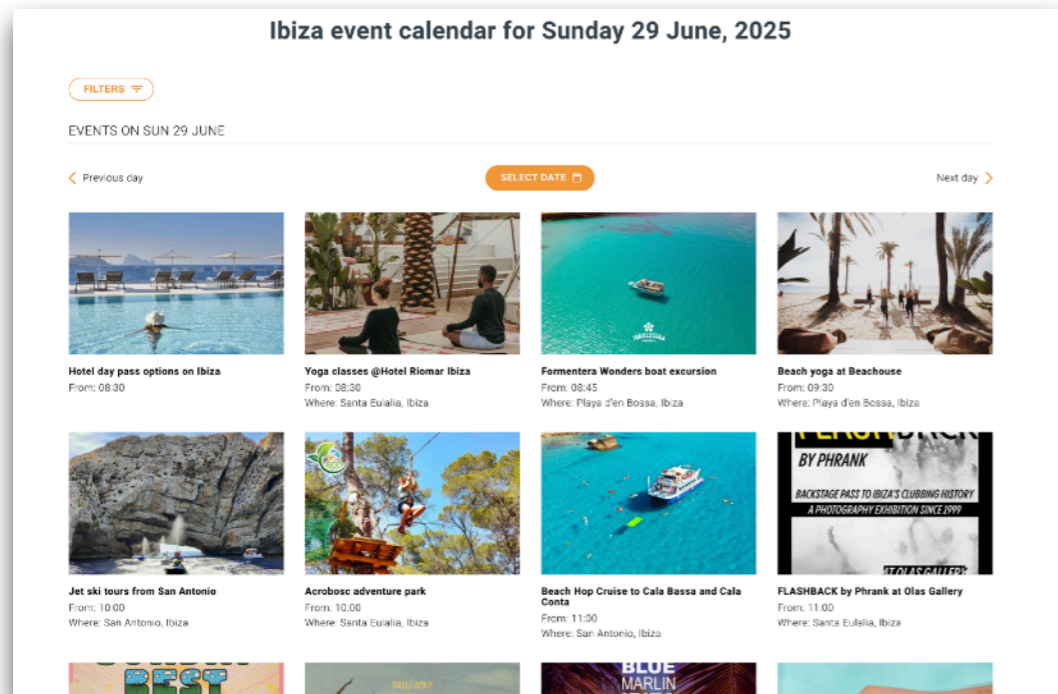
Ibiza event calendar for Sunday 29 June, 2025

FILTERS

EVENTS ON SUN 29 JUNE

Previous day

SELECT DATE

Next day

Hotel day pass options on Ibiza
From: 08:30

Yoga classes @Hotel Riomar Ibiza
From: 08:30
Where: Santa Eulalia, Ibiza

Formentera Wonders boat excursion
From: 08:45
Where: Playa d'en Bossa, Ibiza

Beach yoga at Beachouse
From: 09:30
Where: Playa d'en Bossa, Ibiza

Jet ski tours from San Antonio
From: 10:00
Where: San Antonio, Ibiza

Acrobosc adventure park
From: 10:00
Where: Santa Eulalia, Ibiza

Beach Hop Cruise to Cala Bassa and Cala Conta
From: 11:00
Where: San Antonio, Ibiza

BY PHRANK
BACKSTAGE PASS TO IBIZA'S CLUBBING HISTORY
A PHOTOGRAPHY EXHIBITION SINCE 1999
AT OLAS GALLERY

FLASHBACK by Phrank at Olas Gallery
From: 11:00
Where: Santa Eulalia, Ibiza

BEST

BLUE
MARLIN